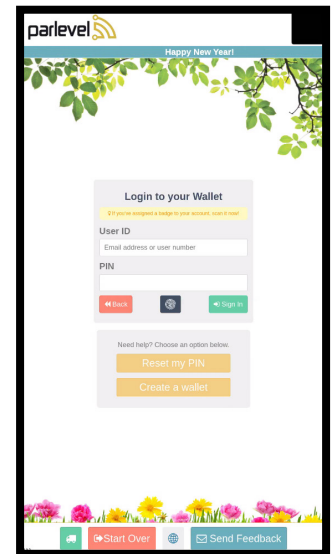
parlevel

Happy New Year!

Login to your Wallet

If you've assigned a badge to your account, scan it now!

User ID

Email address or user number

PIN

Back

Sign In

Need help? Choose an option below.

Reset my PIN

Create a wallet

Start Over

Send Feedback